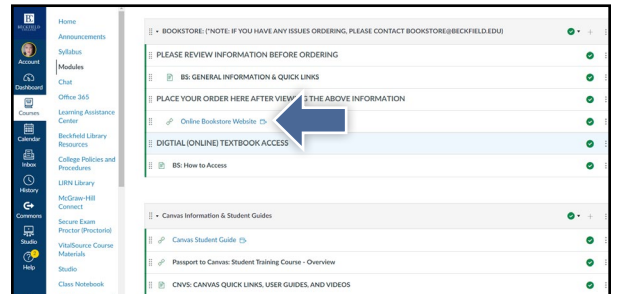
BECKFIELD COLLEGE

Account
Dashboard
Courses
Calendar
Inbox
History
Commons
Studio
Help

Home
Announcements
Syllabus
Modules
Chat
Office 365
Learning Assistance Center
Beckfield Library Resources
College Policies and Procedures
LIRN Library
McGraw-Hill Connect
Secure Exam Proctor (Proctorio)
VitalSource Course Materials
Studio
Class Notebook

▾ BOOKSTORE: (*NOTE: IF YOU HAVE ANY ISSUES ORDERING, PLEASE CONTACT BOOKSTORE@BECKFIELD.EDU)
PLEASE REVIEW INFORMATION BEFORE ORDERING
BS: GENERAL INFORMATION & QUICK LINKS
PLACE YOUR ORDER HERE AFTER VIEW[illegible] THE ABOVE INFORMATION
Online Bookstore Website
DIGTIAL (ONLINE) TEXTBOOK ACCESS
BS: How to Access

▾ Canvas Information & Student Guides
Canvas Student Guide
Passport to Canvas: Student Training Course - Overview
CNVS: CANVAS QUICK LINKS, USER GUIDES, AND VIDEOS